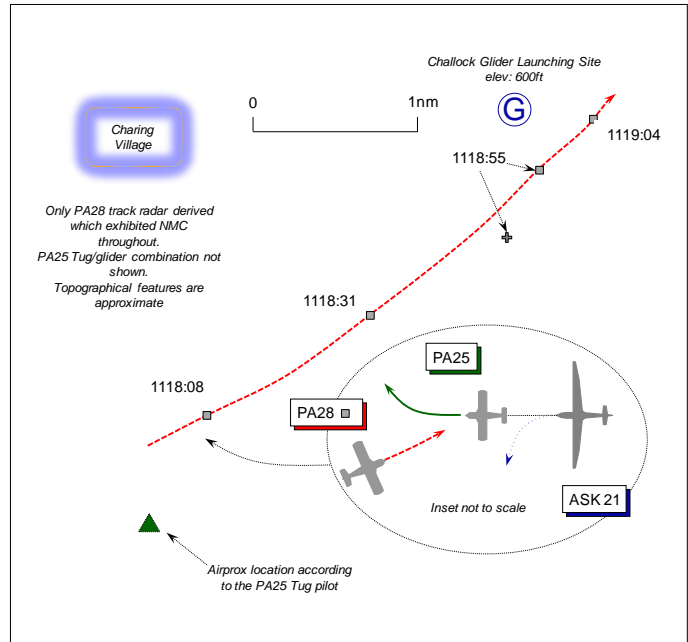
Challock Glider Launching Site
elev: 600ft

0

1nm

Charing Village

1118:55

1119:04

Only PA28 track radar derived which exhibited NMC throughout.
PA25 Tug/glider combination not shown.
Topographical features are approximate

1118:31

PA25

1118:08

PA28

Inset not to scale

ASK 21

Airprox location according to the PA25 Tug pilot